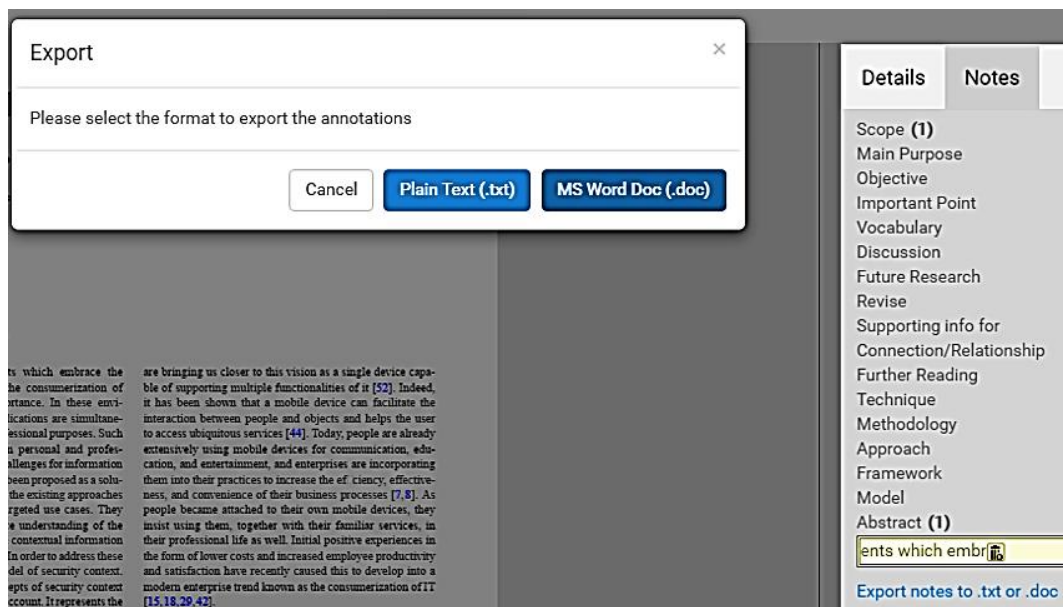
Export

×

Please select the format to export the annotations

Cancel

Plain Text (.txt)

MS Word Doc (.doc)

ts which embrace the he consumerization of ortance. In these envi- lications are simultane- essional purposes. Such n personal and profes- allenges for information been proposed as a solu- the existing approaches rgeted use cases. They e understanding of the contextual information In order to address these del of security context. epts of security context ccount. It represents the

are bringing us closer to this vision as a single device capable of supporting multiple functionalities of it [52]. Indeed, it has been shown that a mobile device can facilitate the interaction between people and objects and helps the user to access ubiquitous services [44]. Today, people are already extensively using mobile devices for communication, education, and entertainment, and enterprises are incorporating them into their practices to increase the ef ciency, effectiveness, and convenience of their business processes [7,8]. As people became attached to their own mobile devices, they insist using them, together with their familiar services, in their professional life as well. Initial positive experiences in the form of lower costs and increased employee productivity and satisfaction have recently caused this to develop into a modern enterprise trend known as the consumerization of IT [15,18,29,42].

Details

Notes

Scope (1)
Main Purpose
Objective
Important Point
Vocabulary
Discussion
Future Research
Revise
Supporting info for
Connection/Relationship
Further Reading
Technique
Methodology
Approach
Framework
Model
Abstract (1)

ents which embr

Export notes to .txt or .doc